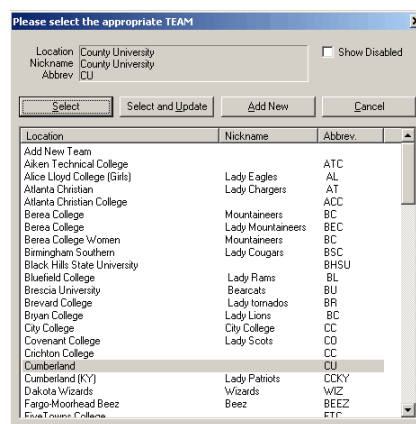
Please select the appropriate TEAM

Location County University
Nickname County University
Abbrev CU

Show Disabled

Select
Select and Update
Add New
Cancel

| Location | Nickname | Abbrev. |
|---|---|---|
| Add New Team | | |
| Aiken Technical College | | ATC |
| Alice Lloyd College (Girls) | Lady Eagles | AL |
| Atlanta Christian | Lady Chargers | AT |
| Atlanta Christian College | | ACC |
| Berea College | Mountaineers | BC |
| Berea College | Lady Mountaineers | BEC |
| Berea College Women | Mountaineers | BC |
| Birmingham Southern | Lady Cougars | BSC |
| Black Hills State University | | BHSU |
| Bluefield College | Lady Rams | BL |
| Brescia University | Bearcats | BU |
| Brevard College | Lady tornados | BR |
| Bryan College | Lady Lions | BC |
| City College | City College | CC |
| Covenant College | Lady Scots | CO |
| Crichton College | | CC |
| Cumberland | | CU |
| Cumberland (KY) | Lady Patriots | CCKY |
| Dakota Wizards | Wizards | WIZ |
| Fargo-Moorhead Beez | Beez | BEEZ |
| FiveTowns College | | FTC |